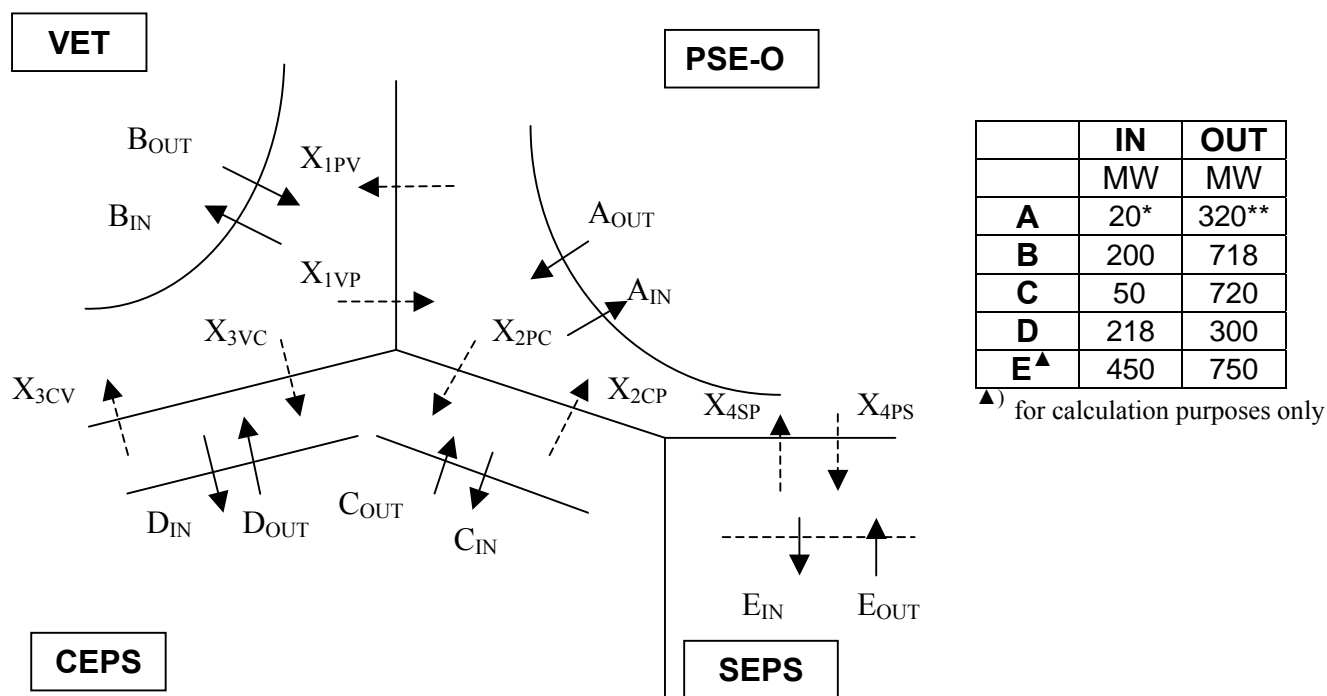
VET

PSE-O

$B_{OUT}$

$X_{1PV}$

$B_{IN}$

$A_{OUT}$

$X_{1VP}$

$A_{IN}$

$X_{3VC}$

$X_{2PC}$

$X_{3CV}$

$X_{2CP}$

$X_{4SP}$

$X_{4PS}$

$D_{IN}$

$D_{OUT}$

$C_{OUT}$

$C_{IN}$

$E_{IN}$

$E_{OUT}$

CEPS

SEPS

| | IN | OUT |
|---|---|---|
| | MW | MW |
| A | 20* | 320** |
| B | 200 | 718 |
| C | 50 | 720 |
| D | 218 | 300 |
| E▲ | 450 | 750 |

▲) for calculation purposes only